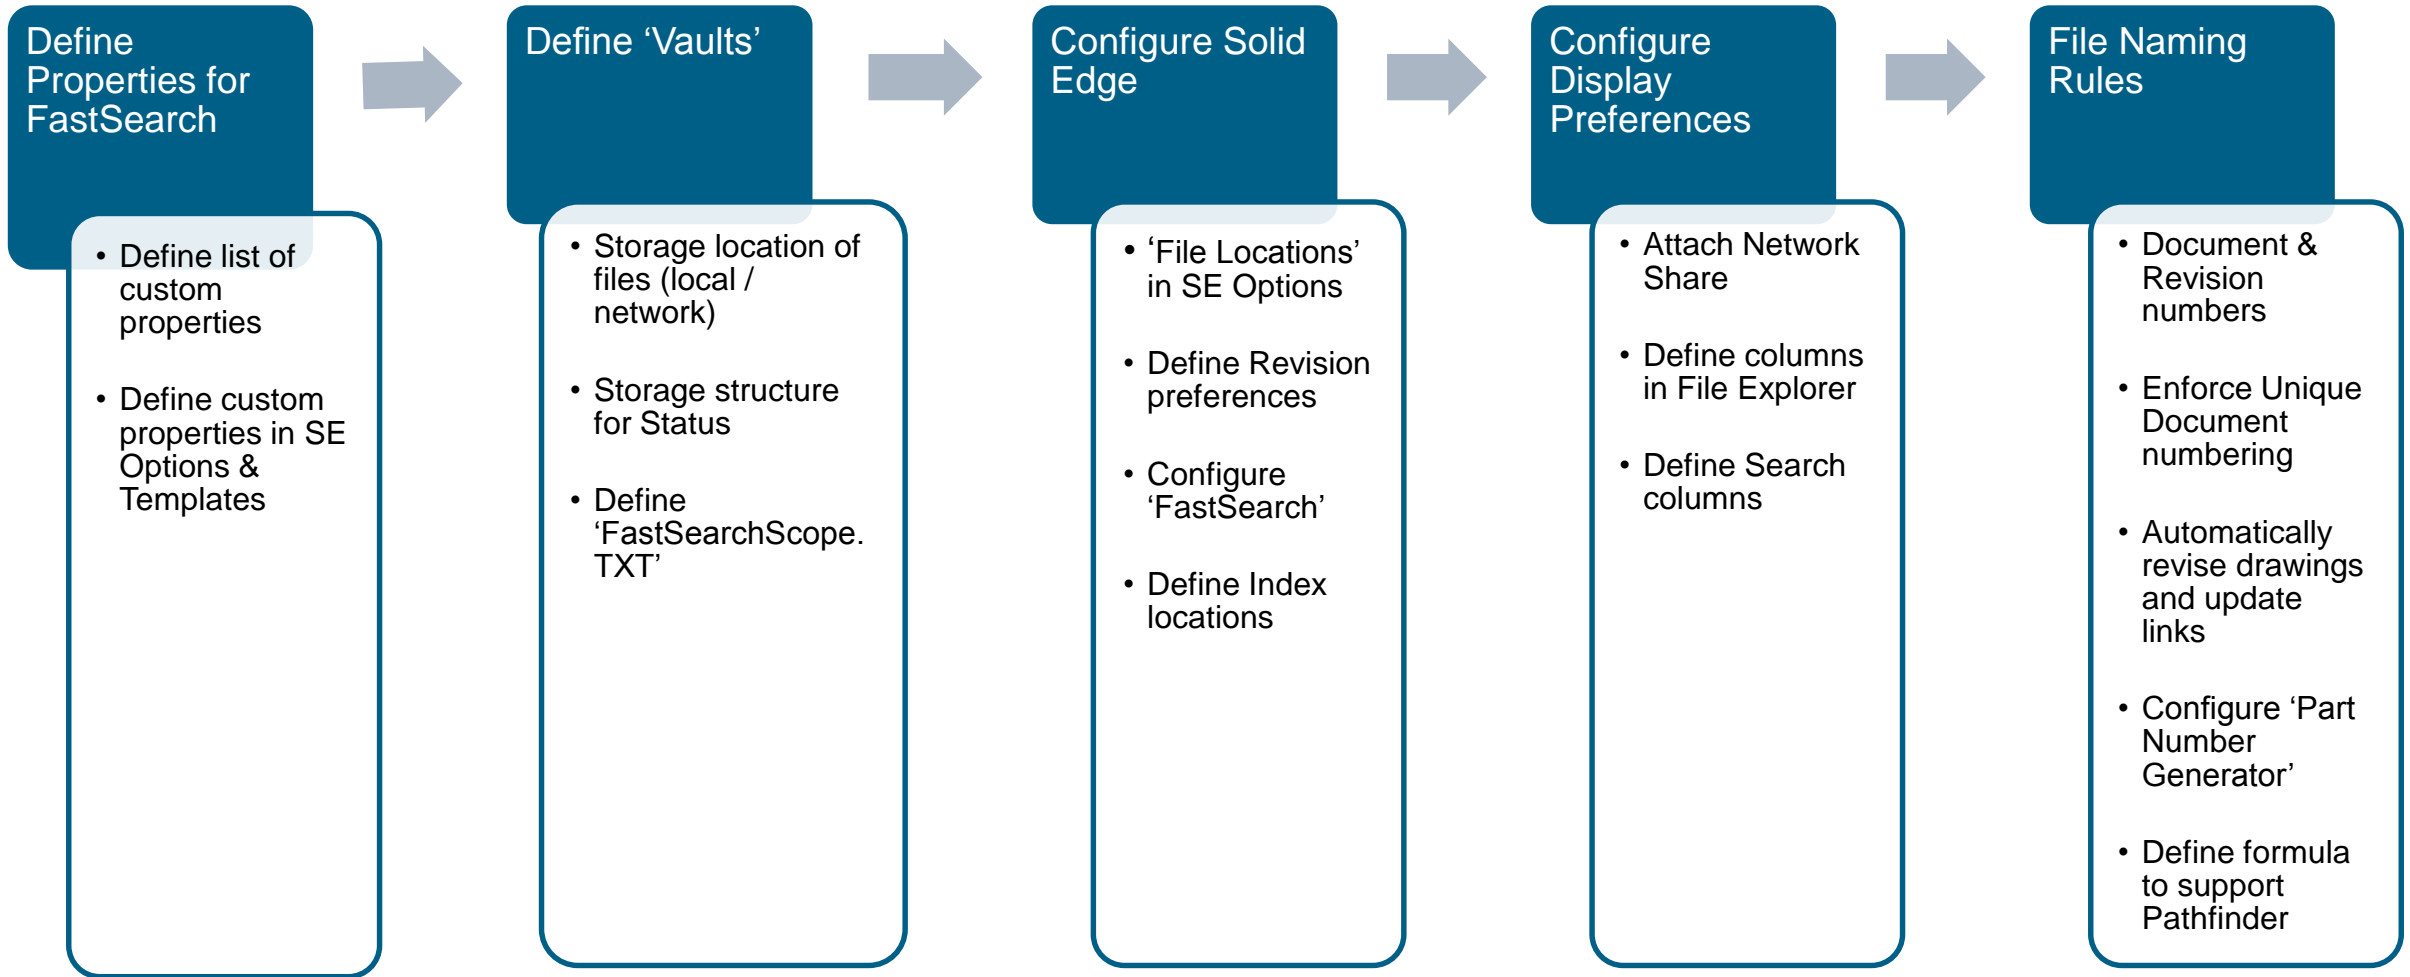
Define Properties for FastSearch

- Define list of custom properties
- Define custom properties in SE Options & Templates

Define ‘Vaults’

- Storage location of files (local / network)
- Storage structure for Status
- Define ‘FastSearchScope.TXT’

Configure Solid Edge

- ‘File Locations’ in SE Options
- Define Revision preferences
- Configure ‘FastSearch’
- Define Index locations

Configure Display Preferences

- Attach Network Share
- Define columns in File Explorer
- Define Search columns

File Naming Rules

- Document & Revision numbers
- Enforce Unique Document numbering
- Automatically revise drawings and update links
- Configure ‘Part Number Generator’
- Define formula to support Pathfinder